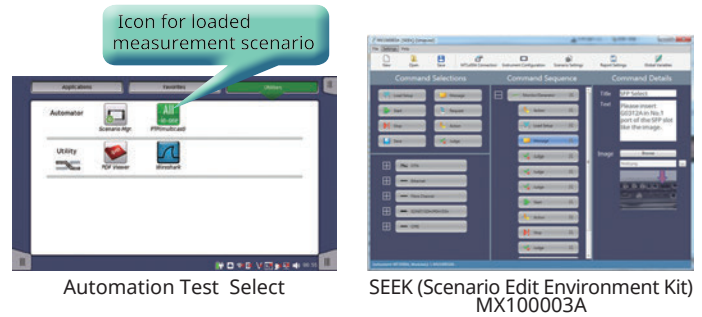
Icon for loaded measurement scenario

Applications
Favorites
Utilities

Automator
Scenario Mgr.
All in one
PPP(multicast)

Utility
PDF Viewer
Wireshark

Automation Test Select

File
Edit
Help
New
Open
Save
MT Automation
Instrument Configuration
Scenario Settings
Report Settings
Global Variables

Command Selections
Command Sequence
Command Details

Load Setup
Message
Start
Request
Stop
Action
Save
Judge

Title
SFP Select
Text
Please insert G0312A in No.1 port of the SFP slot like the image.
Image
Browse

SEEK (Scenario Edit Environment Kit) MX100003A